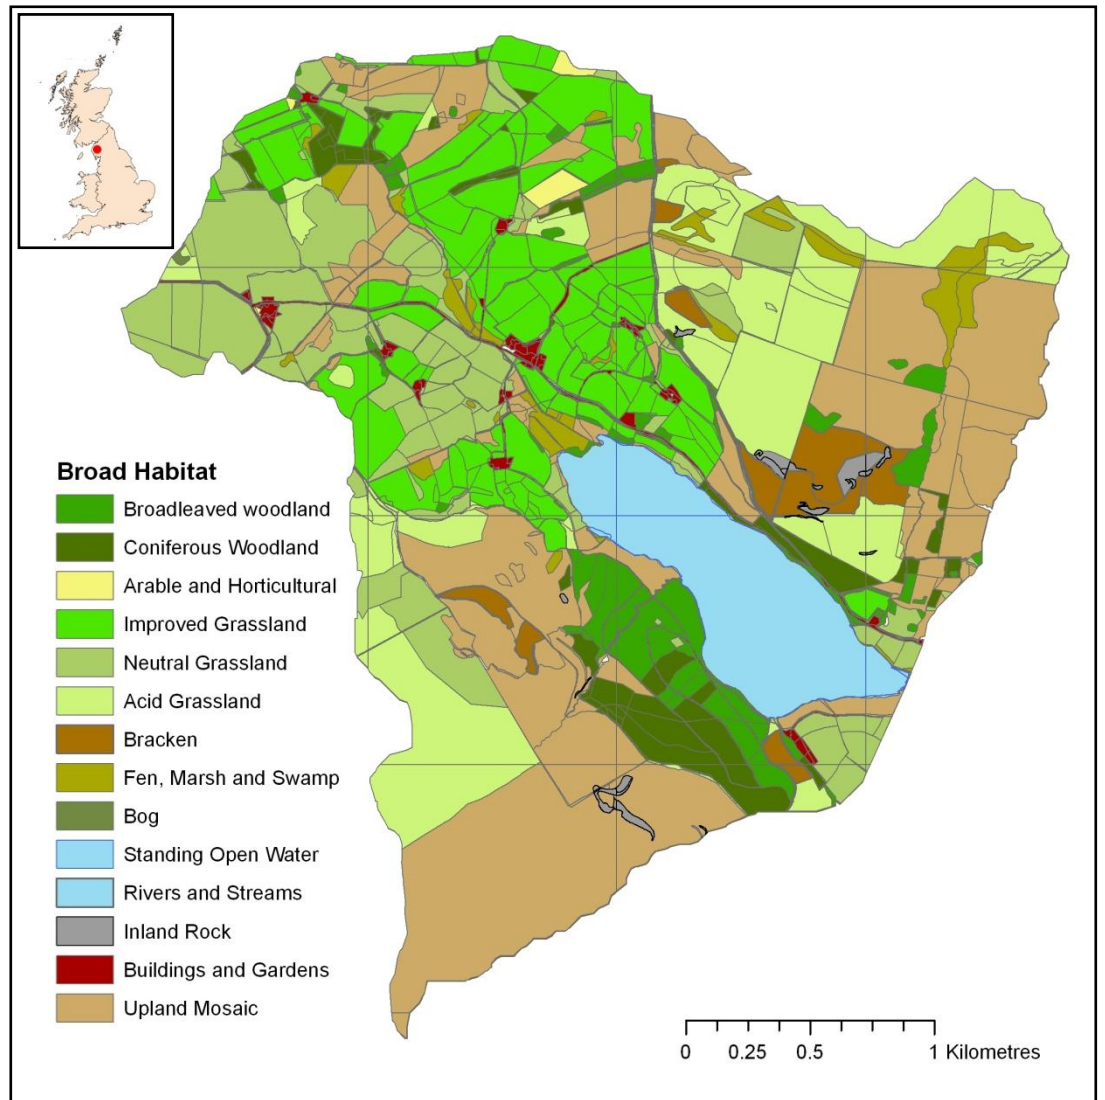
Broad Habitat
Broadleaved woodland
Coniferous Woodland
Arable and Horticultural
Improved Grassland
Neutral Grassland
Acid Grassland
Bracken
Fen, Marsh and Swamp
Bog
Standing Open Water
Rivers and Streams
Inland Rock
Buildings and Gardens
Upland Mosaic

0 0.25 0.5 1 Kilometres